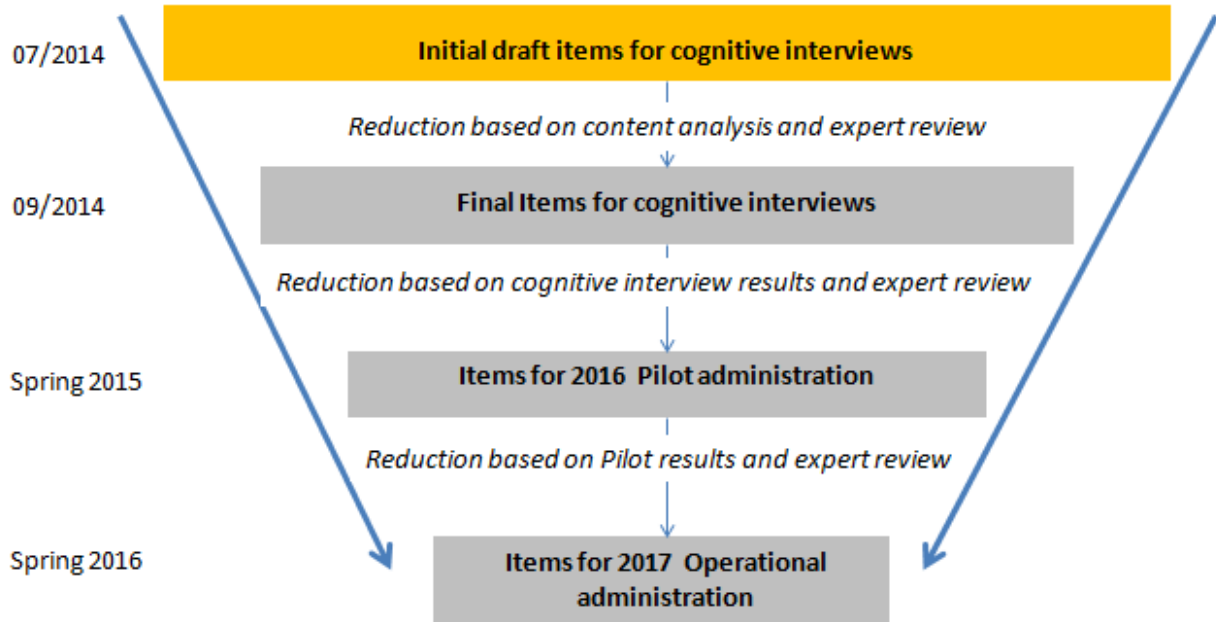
07/2014

Initial draft items for cognitive interviews

Reduction based on content analysis and expert review

09/2014

Final Items for cognitive interviews

Reduction based on cognitive interview results and expert review

Spring 2015

Items for 2016 Pilot administration

Reduction based on Pilot results and expert review

Spring 2016

Items for 2017 Operational administration